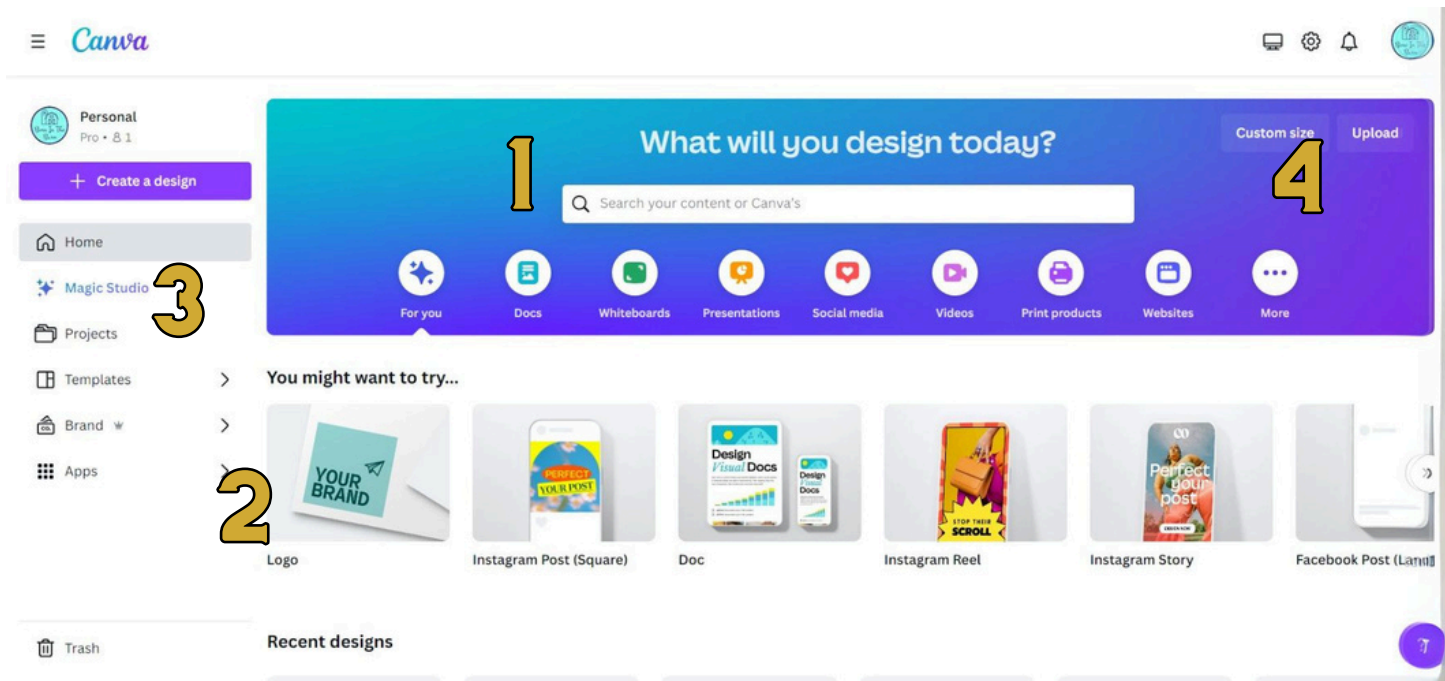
Canva

Personal
Pro • 1

+ Create a design

Home
Magic Studio
Projects
Templates
Brand
Apps

Trash

1
3
2
4

What will you design today?

Custom size
Upload

Search your content or Canva's

For you
Docs
Whiteboards
Presentations
Social media
Videos
Print products
Websites
More

You might want to try...

YOUR BRAND
Logo

PERFECT YOUR POST
Instagram Post (Square)

Design Visual Docs
Design Visual Docs
Doc

STOP THEIR SCROLL
Instagram Reel

Perfect your post
Instagram Story

Facebook Post (Land

Recent designs